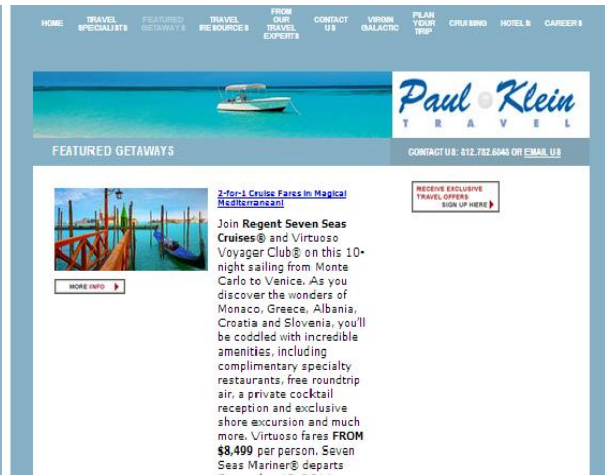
HOME TRAVEL SPECIALISTS FEATURED GETAWAYS TRAVEL RESOURCES FROM OUR TRAVEL EXPERTS CONTACT US VIRGIN GALACTIC PLAN YOUR TRIP CRUISING HOTEL & CAREERS

Paul Klein TRAVEL

FEATURED GETAWAYS

CONTACT US: 312.782.6040 OR EMAIL US

2-for-1 Cruise Fares in Magical Mediterranean!

Join **Regent Seven Seas Cruises®** and Virtuoso Voyager Club® on this 10-night sailing from Monte Carlo to Venice. As you discover the wonders of Monaco, Greece, Albania, Croatia and Slovenia, you'll be coddled with incredible amenities, including complimentary specialty restaurants, free roundtrip air, a private cocktail reception and exclusive shore excursion and much more. Virtuoso fares **FROM $8,499** per person. Seven Seas Mariner® departs

MORE INFO

RECEIVE EXCLUSIVE TRAVEL OFFERS SIGN UP HERE